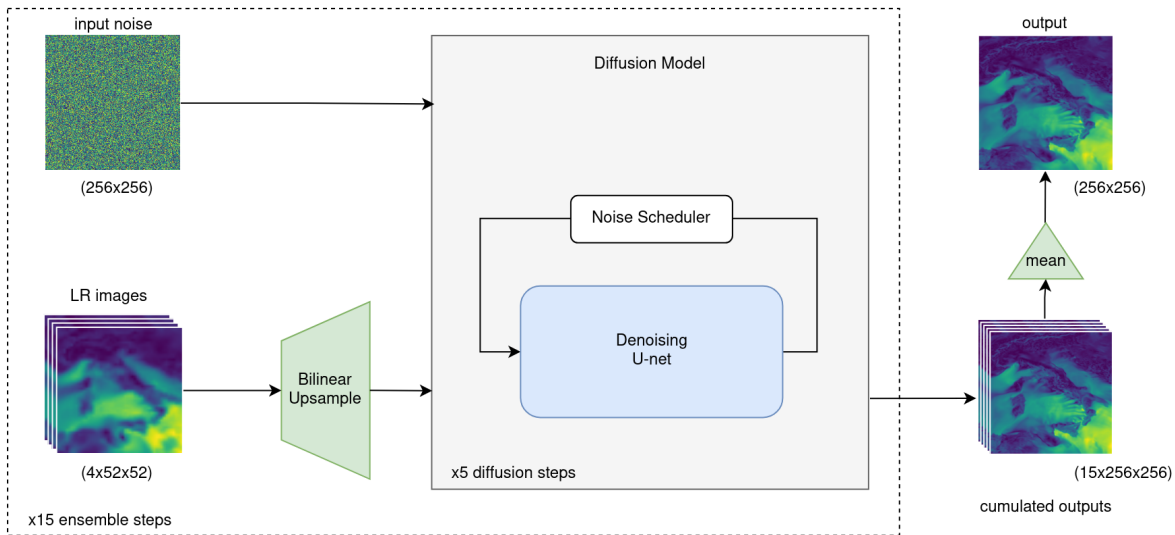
input noise

(256x256)

LR images

(4x52x52)

Bilinear Upsample

Diffusion Model

Noise Scheduler

Denoising U-net

x5 diffusion steps

x15 ensemble steps

output

(256x256)

mean

(15x256x256)

cumulated outputs